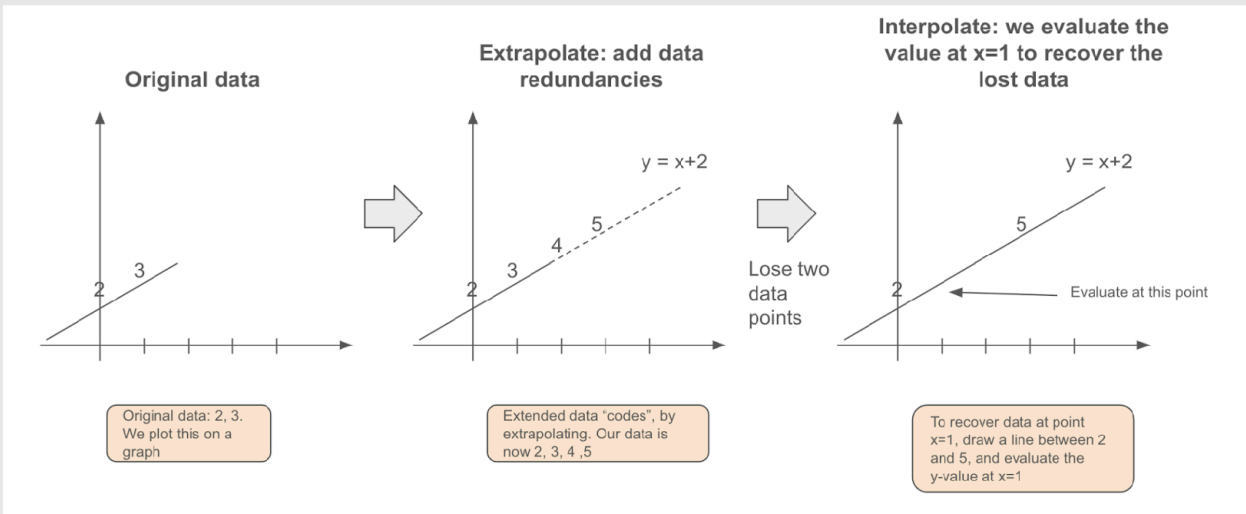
Original data

2

3

Original data: 2, 3. We plot this on a graph

Extrapolate: add data redundancies

y = x+2

2

3

4

5

Extended data "codes", by extrapolating. Our data is now 2, 3, 4 ,5

Lose two data points

Interpolate: we evaluate the value at x=1 to recover the lost data

y = x+2

5

2

Evaluate at this point

To recover data at point x=1, draw a line between 2 and 5, and evaluate the y-value at x=1